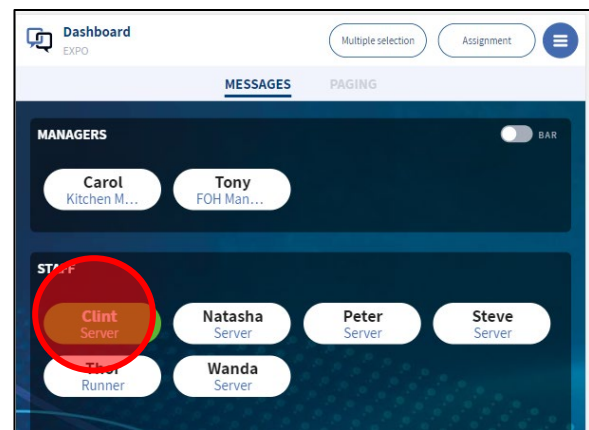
Dashboard
EXPO

Multiple selection

Assignment

MESSAGES

PAGING

MANAGERS

BAR

Carol
Kitchen M...

Tony
FOH Man...

STAFF

Clint
Server

Natasha
Server

Peter
Server

Steve
Server

Thor
Runner

Wanda
Server